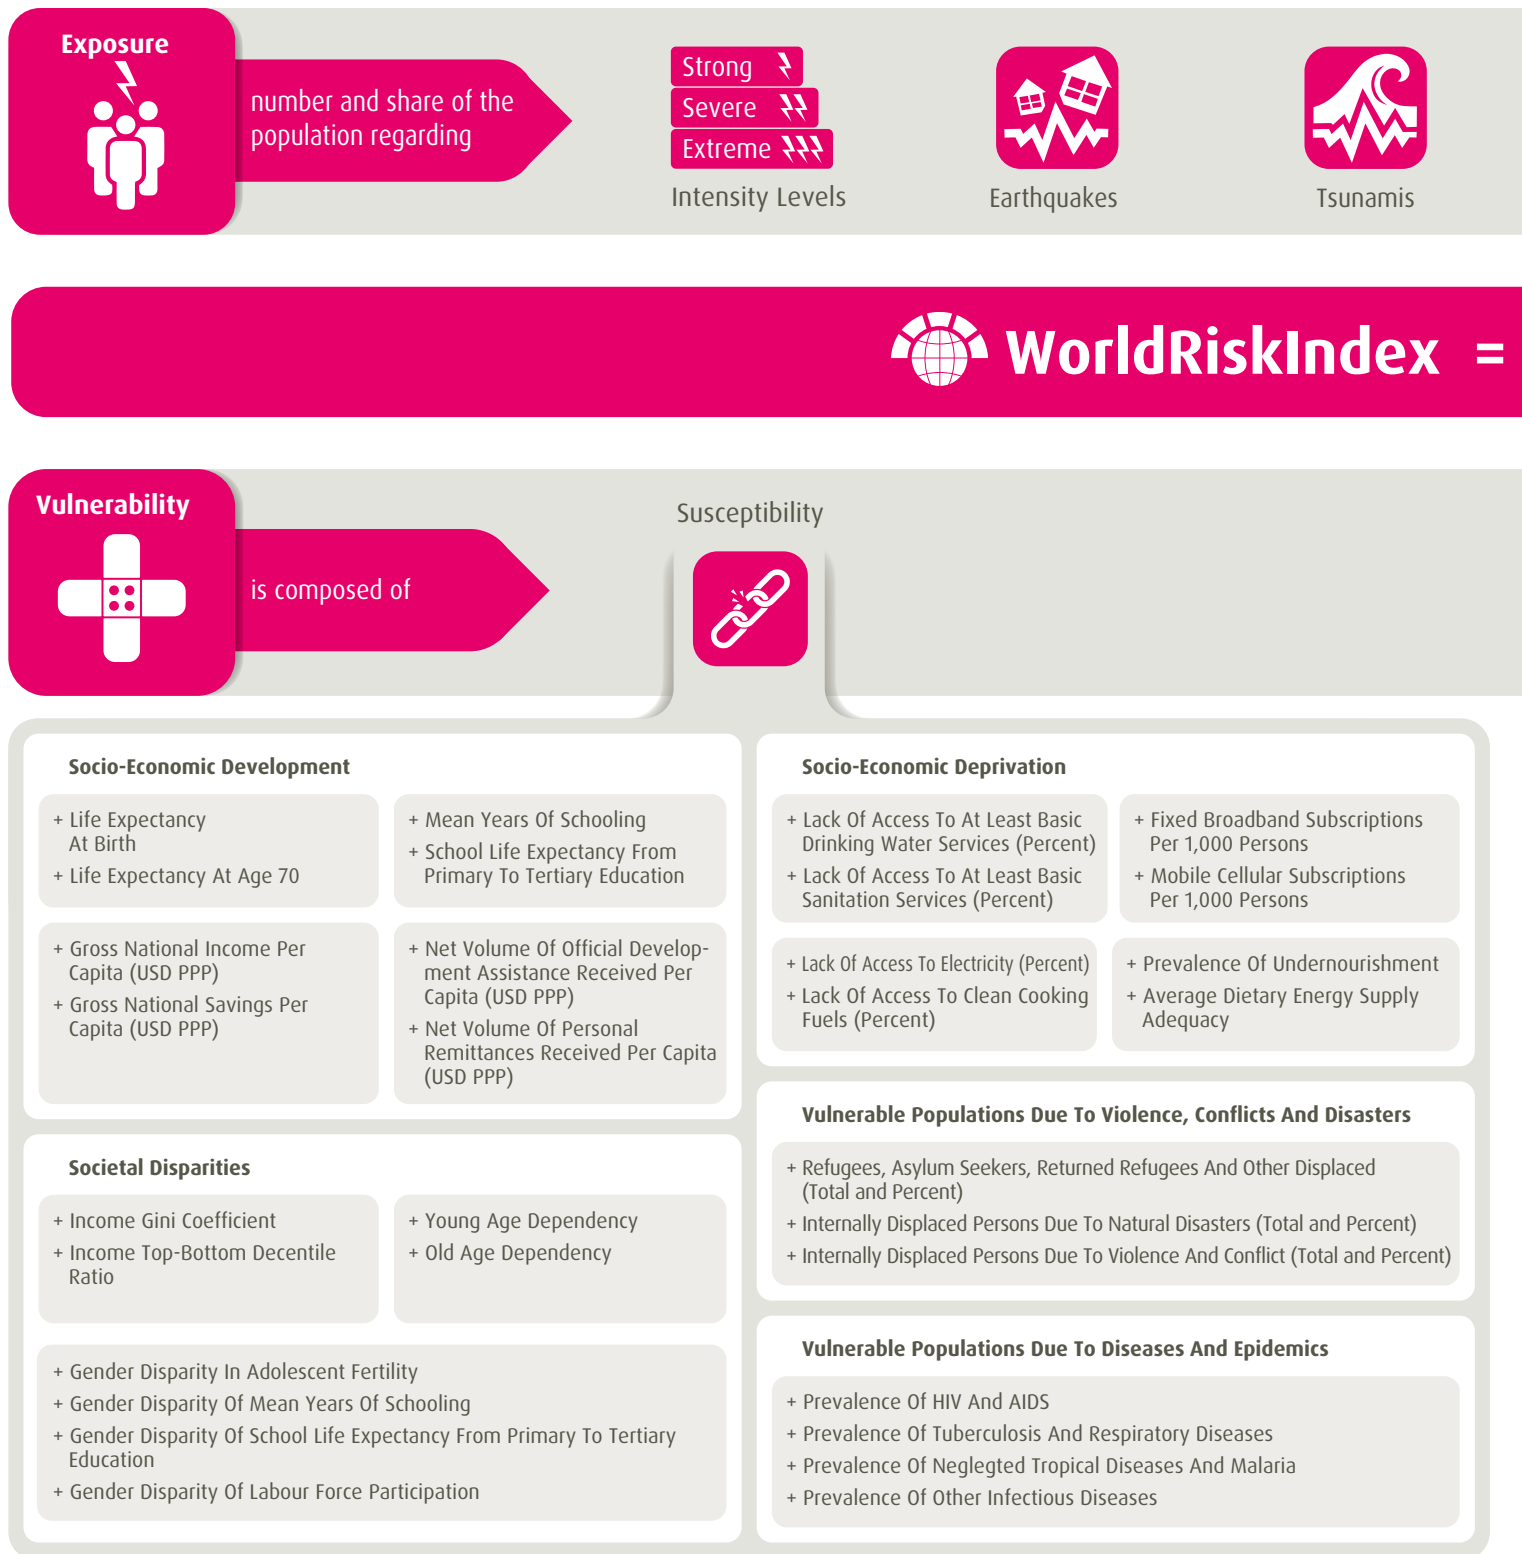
Exposure

number and share of the population regarding

Strong
Severe
Extreme
Intensity Levels

Earthquakes

Tsunamis

WorldRiskIndex =

Vulnerability

is composed of

Susceptibility

Socio-Economic Development

+ Life Expectancy At Birth
+ Life Expectancy At Age 70

+ Mean Years Of Schooling
+ School Life Expectancy From Primary To Tertiary Education

+ Gross National Income Per Capita (USD PPP)
+ Gross National Savings Per Capita (USD PPP)

+ Net Volume Of Official Development Assistance Received Per Capita (USD PPP)
+ Net Volume Of Personal Remittances Received Per Capita (USD PPP)

Socio-Economic Deprivation

+ Lack Of Access To At Least Basic Drinking Water Services (Percent)
+ Lack Of Access To At Least Basic Sanitation Services (Percent)

+ Fixed Broadband Subscriptions Per 1,000 Persons
+ Mobile Cellular Subscriptions Per 1,000 Persons

+ Lack Of Access To Electricity (Percent)
+ Lack Of Access To Clean Cooking Fuels (Percent)

+ Prevalence Of Undernourishment
+ Average Dietary Energy Supply Adequacy

Vulnerable Populations Due To Violence, Conflicts And Disasters

+ Refugees, Asylum Seekers, Returned Refugees And Other Displaced (Total and Percent)
+ Internally Displaced Persons Due To Natural Disasters (Total and Percent)
+ Internally Displaced Persons Due To Violence And Conflict (Total and Percent)

Societal Disparities

+ Income Gini Coefficient
+ Income Top-Bottom Decentile Ratio

+ Young Age Dependency
+ Old Age Dependency

+ Gender Disparity In Adolescent Fertility
+ Gender Disparity Of Mean Years Of Schooling
+ Gender Disparity Of School Life Expectancy From Primary To Tertiary Education
+ Gender Disparity Of Labour Force Participation

Vulnerable Populations Due To Diseases And Epidemics

+ Prevalence Of HIV And AIDS
+ Prevalence Of Tuberculosis And Respiratory Diseases
+ Prevalence Of Neglegted Tropical Diseases And Malaria
+ Prevalence Of Other Infectious Diseases